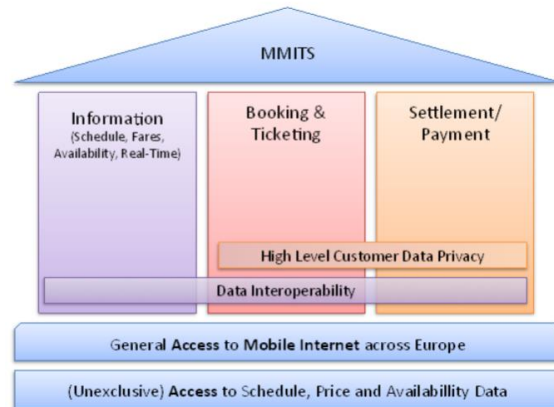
MMITS

Information
(Schedule, Fares, Availability, Real-Time)

Booking & Ticketing

Settlement/ Payment

High Level Customer Data Privacy

Data Interoperability

General Access to Mobile Internet across Europe

(Unexclusive) Access to Schedule, Price and Availabillity Data